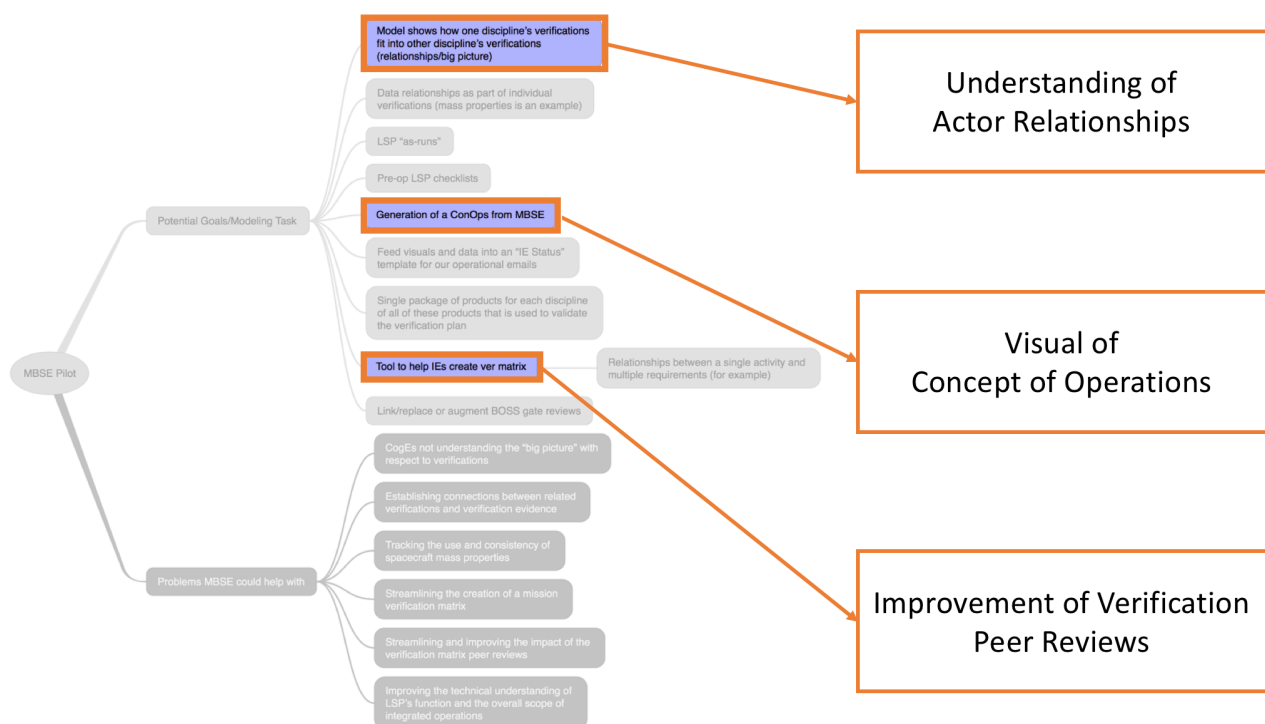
MBSE Pilot

Potential Goals/Modeling Task

Model shows how one discipline's verifications fit into other discipline's verifications (relationships/big picture)

Data relationships as part of individual verifications (mass properties is an example)

LSP "as-runs"

Pre-op LSP checklists

Generation of a ConOps from MBSE

Feed visuals and data into an "IE Status" template for our operational emails

Single package of products for each discipline of all of these products that is used to validate the verification plan

Tool to help IEs create ver matrix

Relationships between a single activity and multiple requirements (for example)

Link/replace or augment BOSS gate reviews

Problems MBSE could help with

CogEs not understanding the "big picture" with respect to verifications

Establishing connections between related verifications and verification evidence

Tracking the use and consistency of spacecraft mass properties

Streamlining the creation of a mission verification matrix

Streamlining and improving the impact of the verification matrix peer reviews

Improving the technical understanding of LSP's function and the overall scope of integrated operations

Understanding of Actor Relationships

Visual of Concept of Operations

Improvement of Verification Peer Reviews